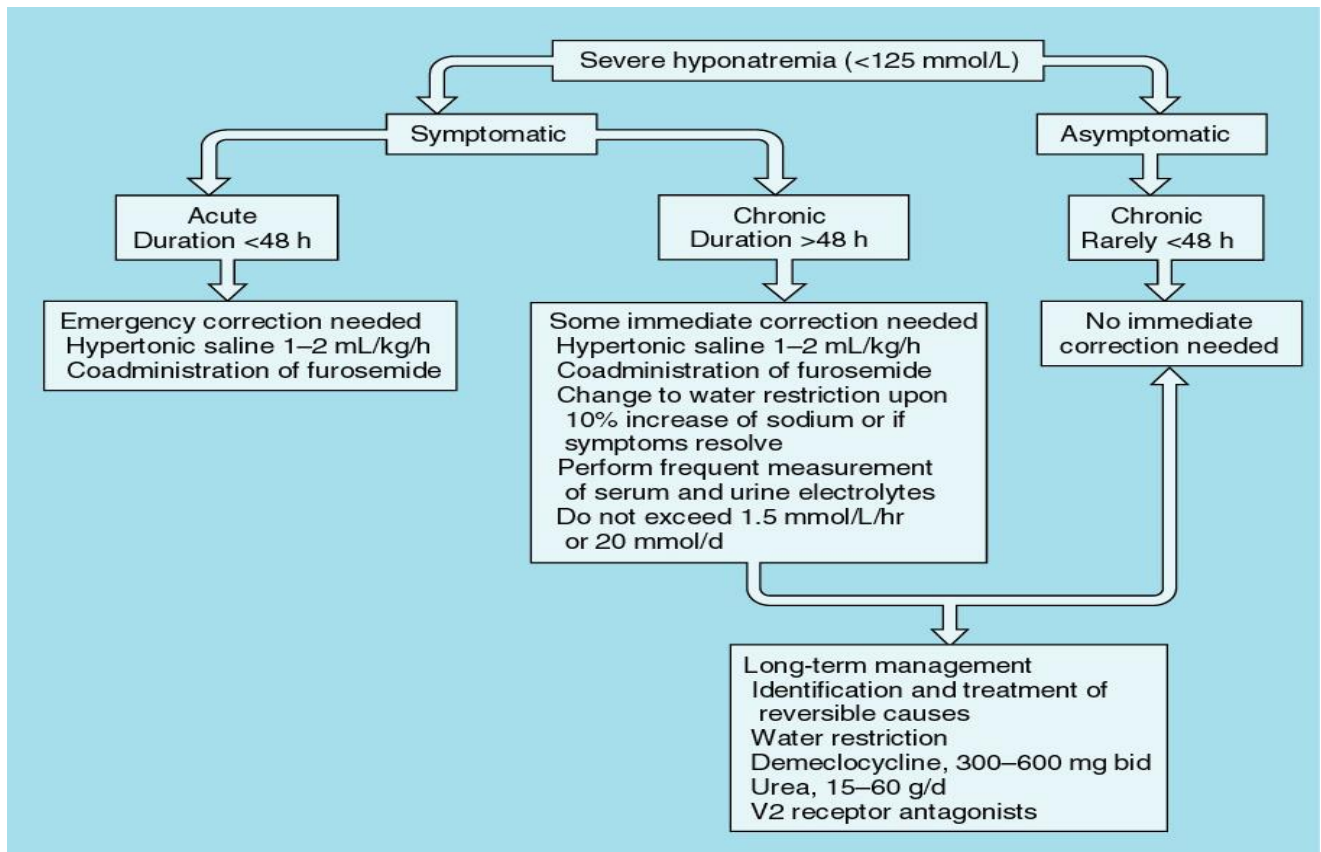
Severe hyponatremia (<125 mmol/L)

Symptomatic

Asymptomatic

Acute
Duration <48 h

Chronic
Duration >48 h

Chronic
Rarely <48 h

Emergency correction needed
Hypertonic saline 1–2 mL/kg/h
Coadministration of furosemide

Some immediate correction needed
Hypertonic saline 1–2 mL/kg/h
Coadministration of furosemide
Change to water restriction upon 10% increase of sodium or if symptoms resolve
Perform frequent measurement of serum and urine electrolytes
Do not exceed 1.5 mmol/L/hr or 20 mmol/d

No immediate correction needed

Long-term management
Identification and treatment of reversible causes
Water restriction
Demeclocycline, 300–600 mg bid
Urea, 15–60 g/d
V2 receptor antagonists